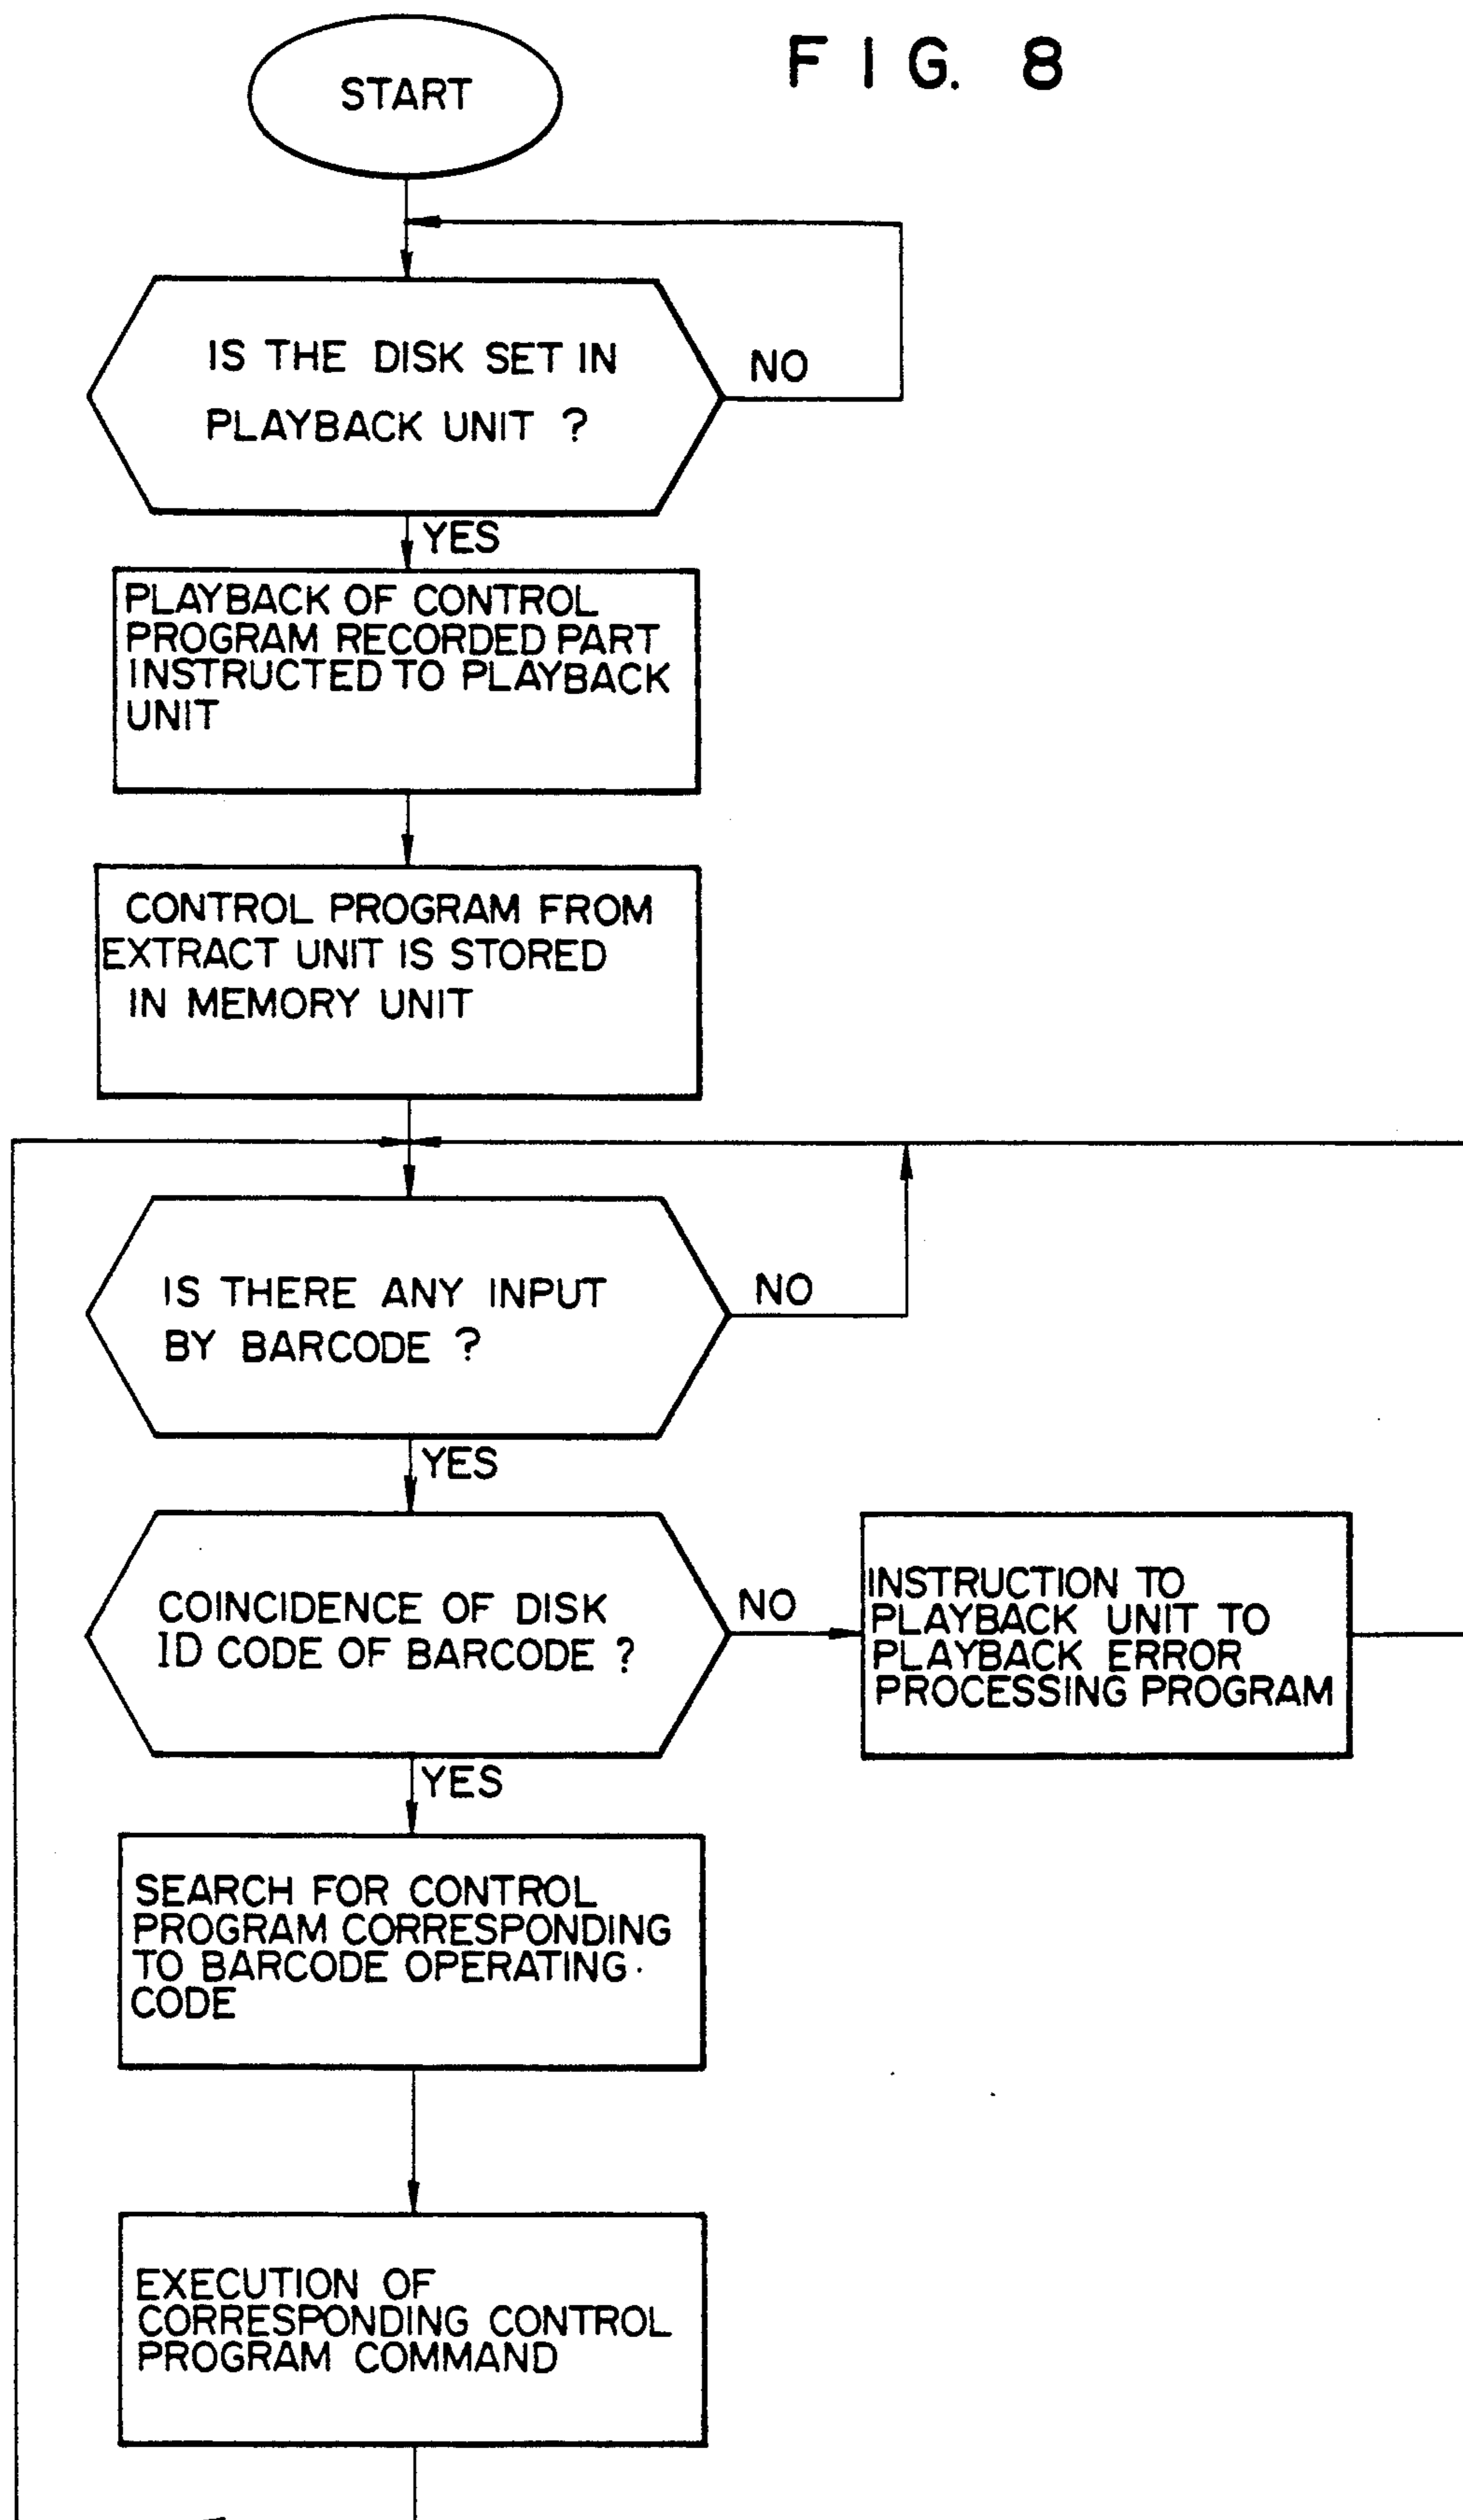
F I G. 8

START

IS THE DISK SET IN PLAYBACK UNIT ?

NO

YES

PLAYBACK OF CONTROL PROGRAM RECORDED PART INSTRUCTED TO PLAYBACK UNIT

CONTROL PROGRAM FROM EXTRACT UNIT IS STORED IN MEMORY UNIT

IS THERE ANY INPUT BY BARCODE ?

NO

YES

COINCIDENCE OF DISK ID CODE OF BARCODE ?

NO

INSTRUCTION TO PLAYBACK UNIT TO PLAYBACK ERROR PROCESSING PROGRAM

YES

SEARCH FOR CONTROL PROGRAM CORRESPONDING TO BARCODE OPERATING CODE

EXECUTION OF CORRESPONDING CONTROL PROGRAM COMMAND